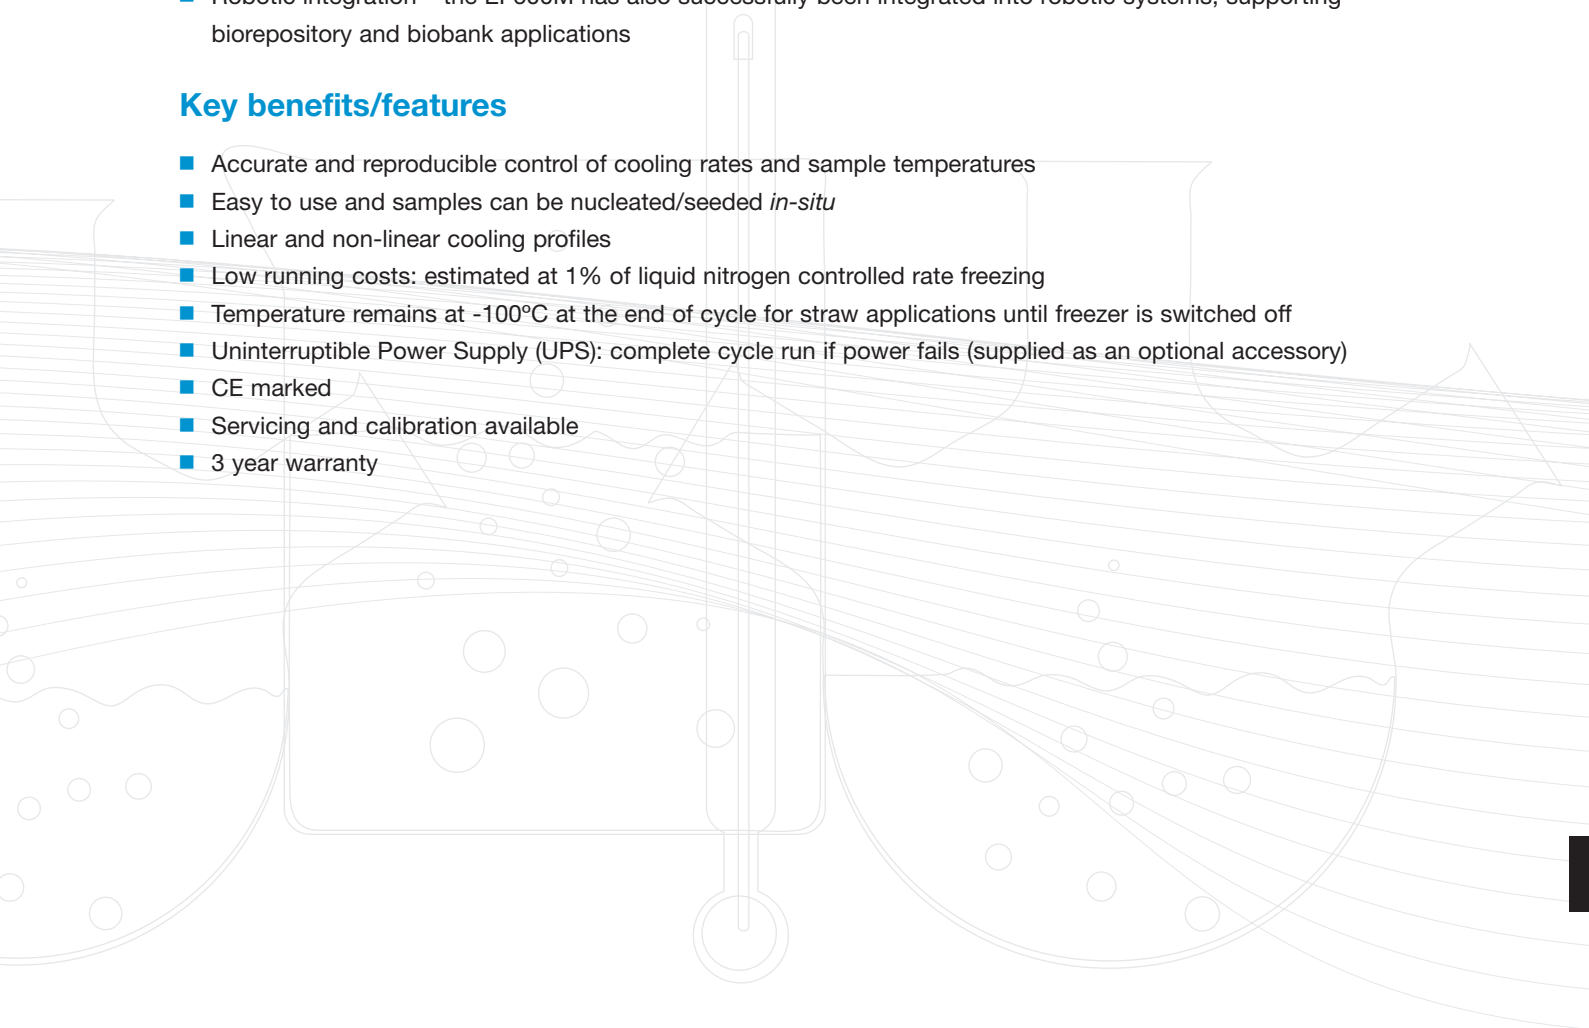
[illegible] biorepository and biobank applications

Key benefits/features

- Accurate and reproducible control of cooling rates and sample temperatures
- Easy to use and samples can be nucleated/seeded *in-situ*
- Linear and non-linear cooling profiles
- Low running costs: estimated at 1% of liquid nitrogen controlled rate freezing
- Temperature remains at -100ºC at the end of cycle for straw applications until freezer is switched off
- Uninterruptible Power Supply (UPS): complete cycle run if power fails (supplied as an optional accessory)
- CE marked
- Servicing and calibration available
- 3 year warranty